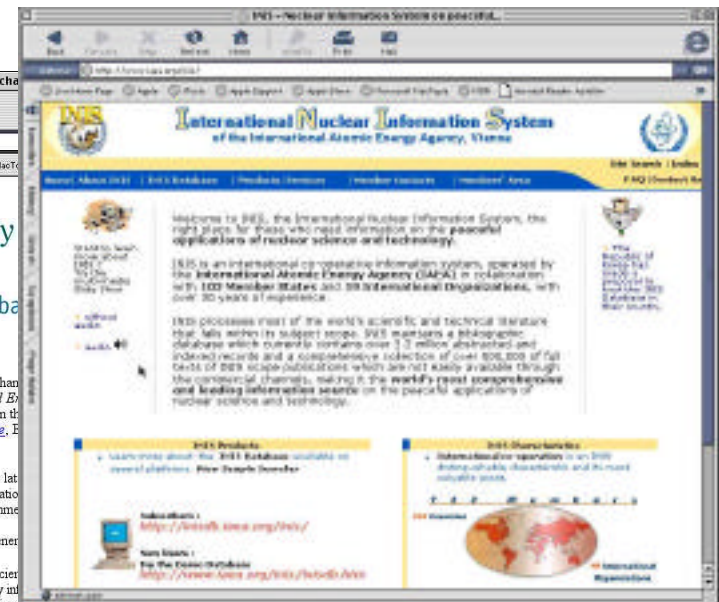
INIS - Nuclear Information System on peaceful...

Back Forward Stop Refresh Home AutoFill Print Mail

Address http://www.iaea.org/inis/

Live Home Page Apple iTools Apple Support Apple Store Microsoft MacTopia MSN Internet Explorer

International Nuclear Information System
of the International Atomic Energy Agency, Vienna

Site Search | Index
FAQ | Contact Us

Home | About INIS | INIS Database | Products / Services | Member Countries | Members' Area

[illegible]

without audio

audio

Welcome to INIS, the International Nuclear Information System, the right place for those who need information on the peaceful applications of nuclear science and technology.

INIS is an international co-operative information system, operated by the International Atomic Energy Agency (IAEA) in collaboration with 103 Member States and 19 International Organizations, with over 30 years of experience.

INIS processes most of the world's scientific and technical literature that falls within its subject scope. INIS maintains a bibliographic database which currently contains over 2.2 million abstracted and indexed records and a comprehensive collection of over 600,000 of full texts of INIS scope publications which are not easily available through the commercial channels, making it the world's most comprehensive and leading information source on the peaceful applications of nuclear science and technology.

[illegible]

INIS Products
Learn more about the INIS Database available on several platforms. New Sample Decoder

Subscribers:
http://inisdb.iaea.org/inis/

New Users:
Try the Demo Database
http://www.iaea.org/inis/inisdb.htm

INIS Characteristics
International co-operation is an INIS distinguishable characteristic and its most valuable asset.

INIS Members

Countries

International Organizations

Internet zone